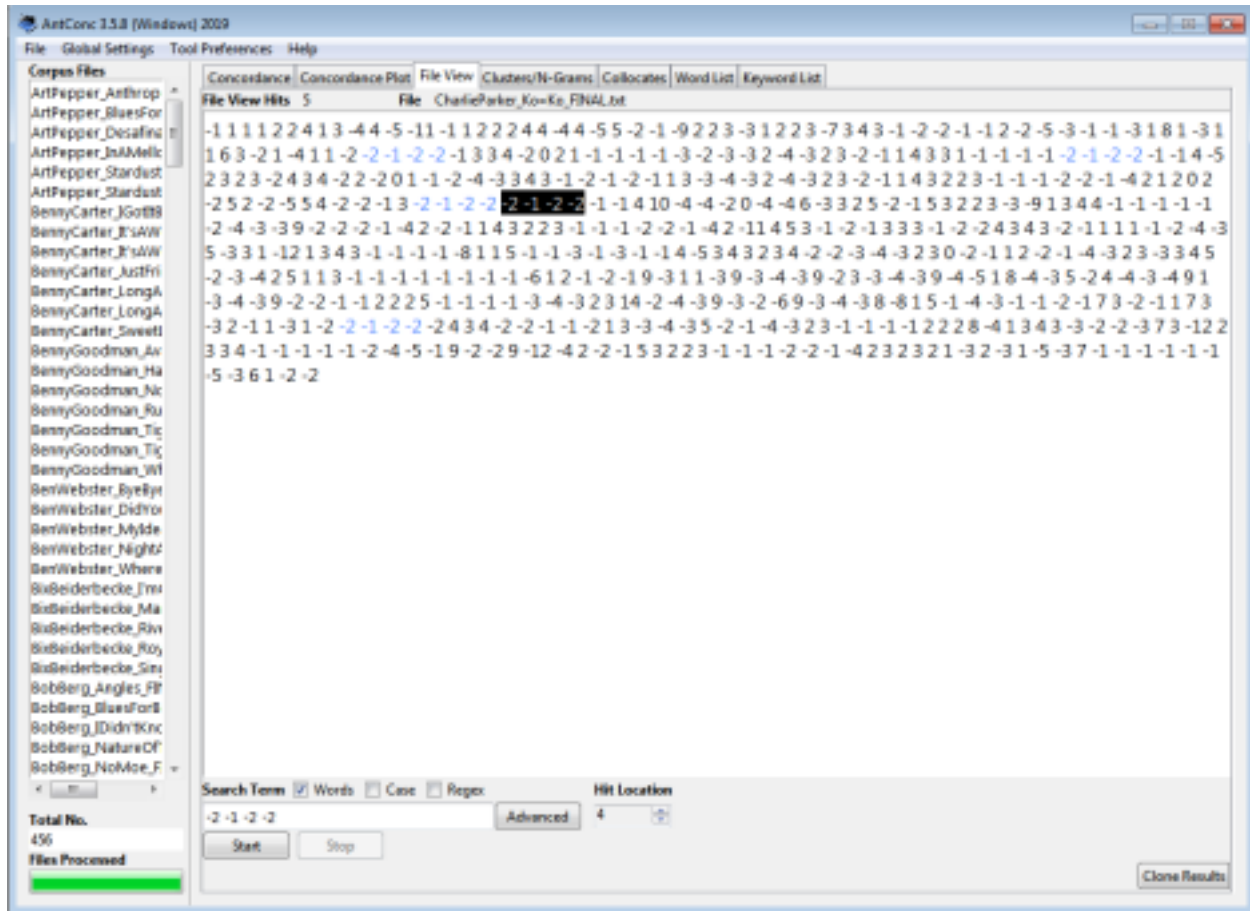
AntConc 3.5.8 (Windows) 2019

File Global Settings Tool Preferences Help

Corpus Files
ArtPepper_Anthrop
ArtPepper_BluesFor
ArtPepper_Desafina
ArtPepper_InAMello
ArtPepper_Stardust
ArtPepper_Stardust
BennyCarter_IGotItB
BennyCarter_It'sAW
BennyCarter_It'sAW
BennyCarter_JustFri
BennyCarter_LongA
BennyCarter_LongA
BennyCarter_SweetI
BennyGoodman_Av
BennyGoodman_Ha
BennyGoodman_Nc
BennyGoodman_Ru
BennyGoodman_Tic
BennyGoodman_Tic
BennyGoodman_Wl
BenWebster_ByeBye
BenWebster_DidYo
BenWebster_MyIde
BenWebster_NightA
BenWebster_Where
BixBeiderbecke_I'm
BixBeiderbecke_Ma
BixBeiderbecke_Riv
BixBeiderbecke_Roy
BixBeiderbecke_Sin
BobBerg_Angles_Fl
BobBerg_BluesForB
BobBerg_IDidn'tKnc
BobBerg_NatureOf
BobBerg_NoMoe_F

Total No.
456
Files Processed

Concordance | Concordance Plot | File View | Clusters/N-Grams | Collocates | Word List | Keyword List

File View Hits 5 File CharlieParker_Ko-Ko_FINAL.txt

-1 1 1 1 2 2 4 1 3 -4 4 -5 -11 -1 1 2 2 2 4 4 -4 4 -5 5 -2 -1 -9 2 2 3 -3 1 2 2 3 -7 3 4 3 -1 -2 -2 -1 -1 2 -2 -5 -3 -1 -1 -3 1 8 1 -3 1 1 6 3 -2 1 -4 1 1 -2 -2 -1 -2 -2 -1 3 3 4 -2 0 2 1 -1 -1 -1 -1 -3 -2 -3 -3 2 -4 -3 2 3 -2 -1 1 4 3 3 1 -1 -1 -1 -1 -2 -1 -2 -2 -1 -1 4 -5 2 3 2 3 -2 4 3 4 -2 2 -2 0 1 -1 -2 -4 -3 3 4 3 -1 -2 -1 -2 -1 1 3 -3 -4 -3 2 -4 -3 2 3 -2 -1 1 4 3 2 2 3 -1 -1 -1 -2 -2 -1 -4 2 1 2 0 2 -2 5 2 -2 -5 5 4 -2 -2 -1 3 -2 -1 -2 -2 -2 -1 -2 -2 -1 -1 4 1 0 -4 -4 -2 0 -4 -4 6 -3 3 2 5 -2 -1 5 3 2 2 3 -3 -9 1 3 4 4 -1 -1 -1 -1 -1 -2 -4 -3 -3 9 -2 -2 -2 -1 -4 2 -2 -1 1 4 3 2 2 3 -1 -1 -1 -2 -2 -1 -4 2 -1 1 4 5 3 -1 -2 -1 3 3 3 -1 -2 -2 4 3 4 3 -2 -1 1 1 1 -1 -2 -4 -3 5 -3 3 1 -1 2 1 3 4 3 -1 -1 -1 -1 -8 1 1 5 -1 -1 -3 -1 -3 -1 -1 4 -5 3 4 3 2 3 4 -2 -2 -3 -4 -3 2 3 0 -2 -1 1 2 -2 -1 -4 -3 2 3 -3 3 4 5 -2 -3 -4 2 5 1 1 3 -1 -1 -1 -1 -1 -1 -1 -1 -6 1 2 -1 -2 -1 9 -3 1 1 -3 9 -3 -4 -3 9 -2 3 -3 -4 -3 9 -4 -5 1 8 -4 -3 5 -2 4 -4 -3 -4 9 1 -3 -4 -3 9 -2 -2 -1 -1 2 2 2 5 -1 -1 -1 -1 -3 -4 -3 2 3 1 4 -2 -4 -3 9 -3 -2 -6 9 -3 -4 -3 8 -8 1 5 -1 -4 -3 -1 -1 -2 -1 7 3 -2 -1 1 7 3 -3 2 -1 1 -3 1 -2 -2 -1 -2 -2 -2 4 3 4 -2 -2 -1 -1 -2 1 3 -3 -4 -3 5 -2 -1 -4 -3 2 3 -1 -1 -1 -1 2 2 2 8 -4 1 3 4 3 -3 -2 -2 -3 7 3 -1 2 2 3 3 4 -1 -1 -1 -1 -1 -2 -4 -5 -1 9 -2 -2 9 -12 -4 2 -2 -1 5 3 2 2 3 -1 -1 -1 -2 -2 -1 -4 2 3 2 3 2 1 -3 2 -3 1 -5 -3 7 -1 -1 -1 -1 -1 -1 -5 -3 6 1 -2 -2

Search Term ☑ Words ☐ Case ☐ Regex
-2 -1 -2 -2
Advanced
Start Stop
Hit Location
4
Clone Results